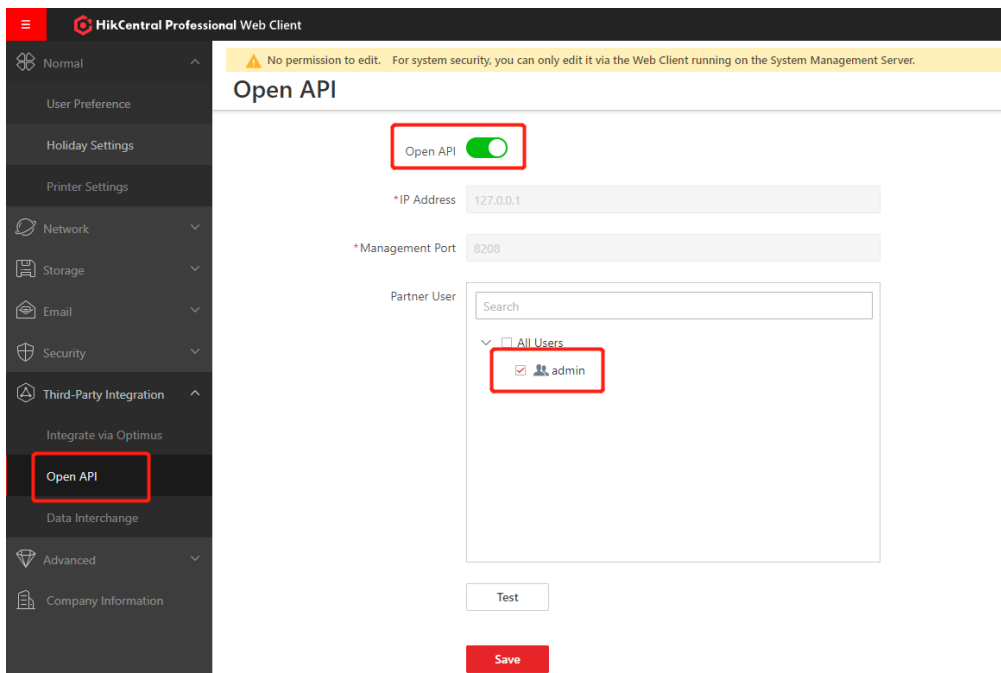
HikCentral Professional Web Client

Normal
User Preference
Holiday Settings
Printer Settings
Network
Storage
Email
Security
Third-Party Integration
Integrate via Optimus
Open API
Data Interchange
Advanced
Company Information

No permission to edit. For system security, you can only edit it via the Web Client running on the System Management Server.

Open API

Open API

*IP Address 127.0.0.1

*Management Port 8208

Partner User
Search
All Users
admin

Test

Save